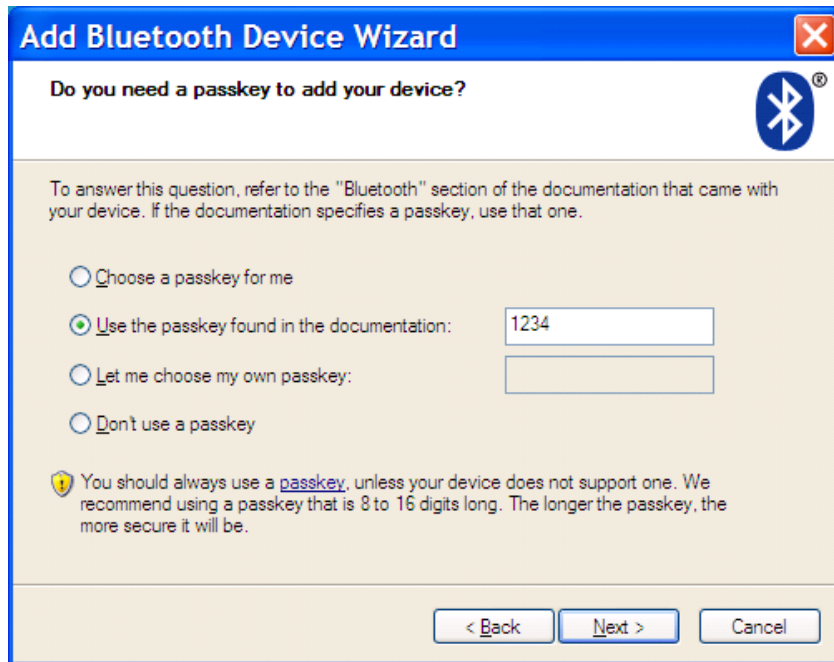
Add Bluetooth Device Wizard

Do you need a passkey to add your device?

®

To answer this question, refer to the "Bluetooth" section of the documentation that came with your device. If the documentation specifies a passkey, use that one.

Choose a passkey for me

Use the passkey found in the documentation: 1234

Let me choose my own passkey:

Don't use a passkey

You should always use a passkey, unless your device does not support one. We recommend using a passkey that is 8 to 16 digits long. The longer the passkey, the more secure it will be.

< Back

Next >

Cancel